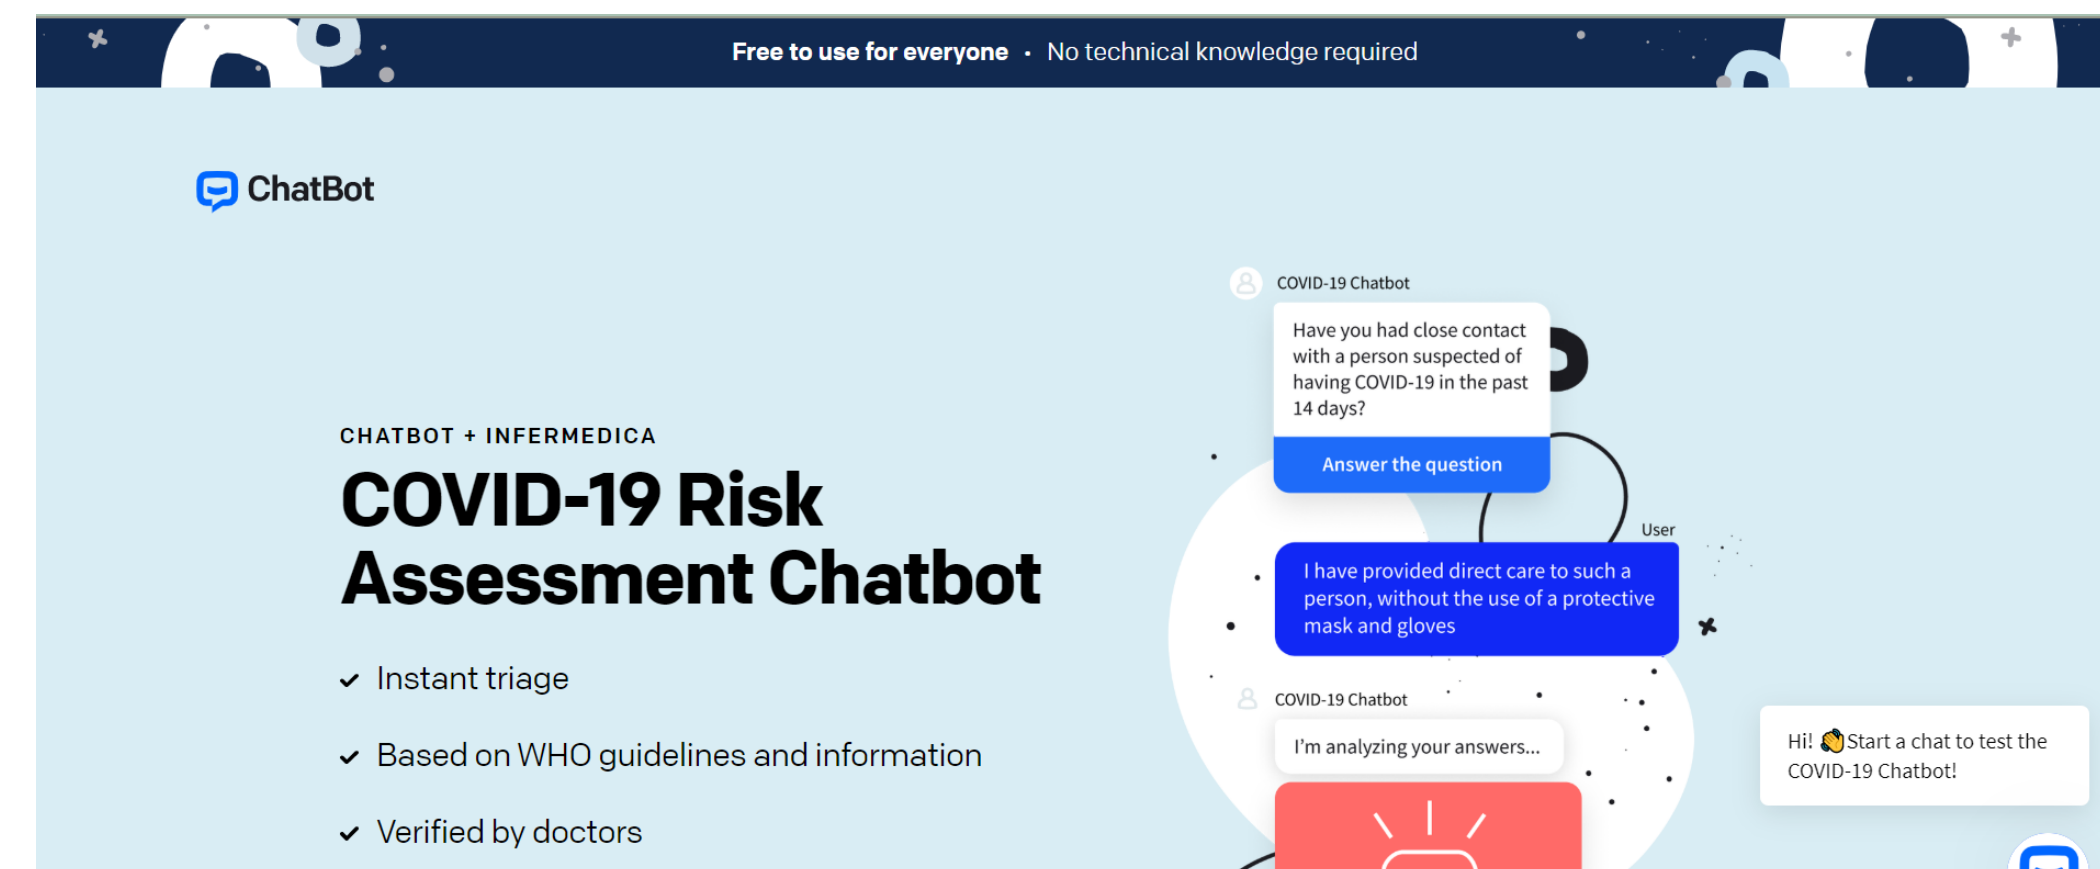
Free to use for everyone • No technical knowledge required

ChatBot

CHATBOT + INFERMEDICA

COVID-19 Risk Assessment Chatbot

✓ Instant triage

✓ Based on WHO guidelines and information

✓ Verified by doctors

COVID-19 Chatbot

Have you had close contact with a person suspected of having COVID-19 in the past 14 days?

Answer the question

User

I have provided direct care to such a person, without the use of a protective mask and gloves

COVID-19 Chatbot

I'm analyzing your answers...

Hi! 👋 Start a chat to test the COVID-19 Chatbot!